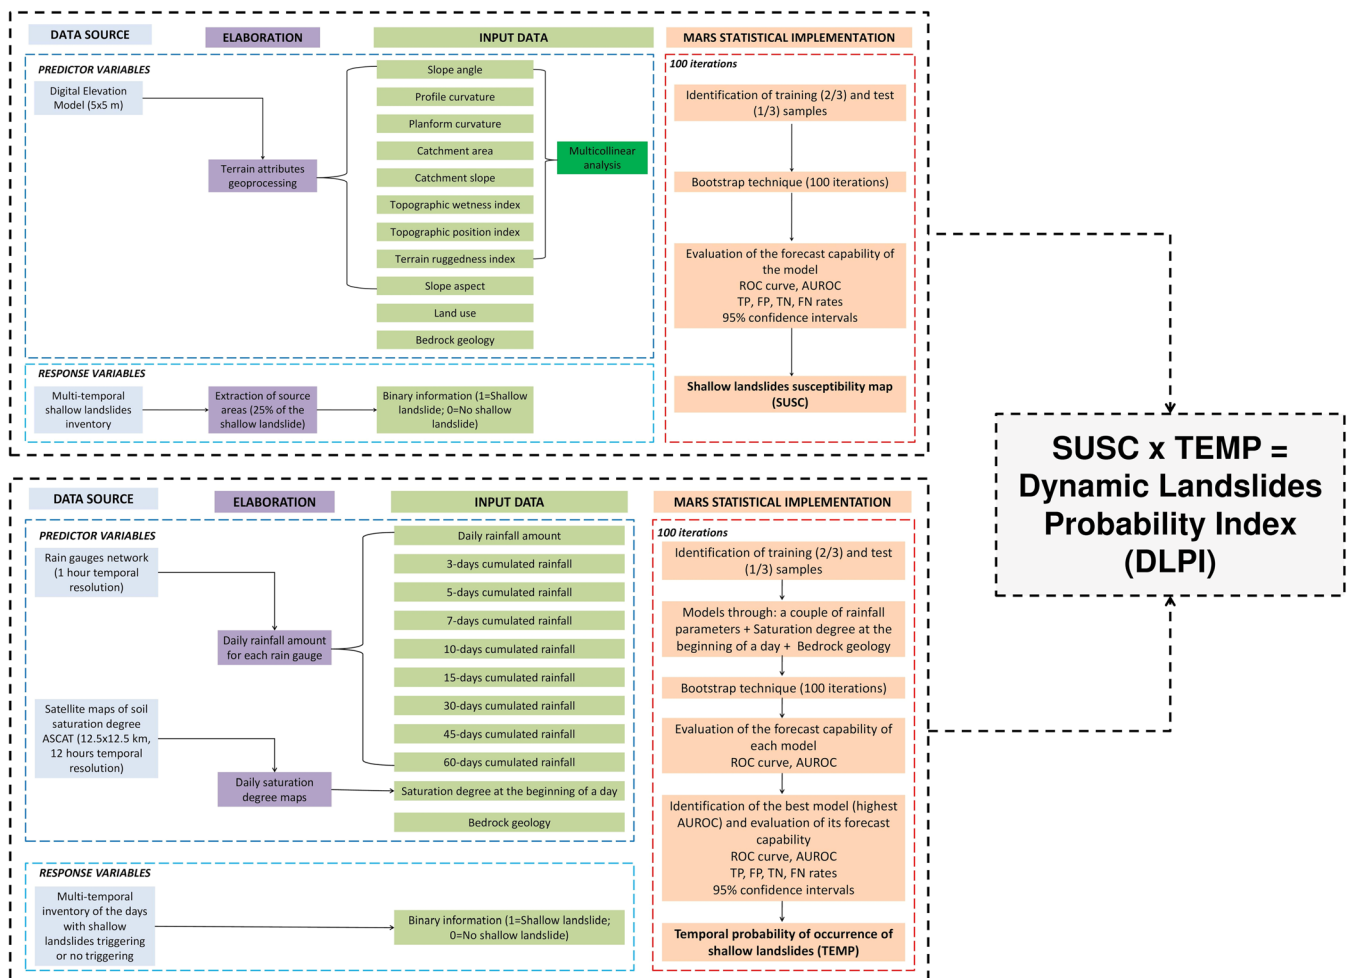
DATA SOURCE

ELABORATION

INPUT DATA

MARS STATISTICAL IMPLEMENTATION

PREDICTOR VARIABLES

Digital Elevation Model (5x5 m)

Terrain attributes geoprocessing

Slope angle

Profile curvature

Planform curvature

Catchment area

Catchment slope

Topographic wetness index

Topographic position index

Terrain ruggedness index

Slope aspect

Land use

Bedrock geology

Multicollinear analysis

100 iterations

Identification of training (2/3) and test (1/3) samples

Bootstrap technique (100 iterations)

Evaluation of the forecast capability of the model
ROC curve, AUROC
TP, FP, TN, FN rates
95% confidence intervals

Shallow landslides susceptibility map (SUSC)

RESPONSE VARIABLES

Multi-temporal shallow landslides inventory

Extraction of source areas (25% of the shallow landslide)

Binary information (1=Shallow landslide; 0=No shallow landslide)

SUSC x TEMP = Dynamic Landslides Probability Index (DLPI)

DATA SOURCE

ELABORATION

INPUT DATA

MARS STATISTICAL IMPLEMENTATION

PREDICTOR VARIABLES

Rain gauges network (1 hour temporal resolution)

Daily rainfall amount for each rain gauge

Satellite maps of soil saturation degree ASCAT (12.5x12.5 km, 12 hours temporal resolution)

Daily saturation degree maps

Daily rainfall amount

3-days cumulated rainfall

5-days cumulated rainfall

7-days cumulated rainfall

10-days cumulated rainfall

15-days cumulated rainfall

30-days cumulated rainfall

45-days cumulated rainfall

60-days cumulated rainfall

Saturation degree at the beginning of a day

Bedrock geology

100 iterations

Identification of training (2/3) and test (1/3) samples

Models through: a couple of rainfall parameters + Saturation degree at the beginning of a day + Bedrock geology

Bootstrap technique (100 iterations)

Evaluation of the forecast capability of each model
ROC curve, AUROC

Identification of the best model (highest AUROC) and evaluation of its forecast capability
ROC curve, AUROC
TP, FP, TN, FN rates
95% confidence intervals

Temporal probability of occurrence of shallow landslides (TEMP)

RESPONSE VARIABLES

Multi-temporal inventory of the days with shallow landslides triggering or no triggering

Binary information (1=Shallow landslide; 0=No shallow landslide)